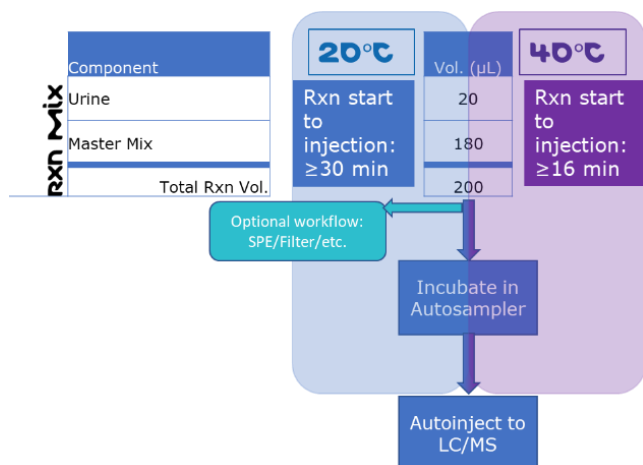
Rxn Mix

| Component | Vol. (µL) |
|---|---|
| Urine | 20 |
| Master Mix | 180 |
| Total Rxn Vol. | 200 |

20°C

Rxn start to injection: ≥30 min

40°C

Rxn start to injection: ≥16 min

Optional workflow: SPE/Filter/etc.

Incubate in Autosampler

Autoinject to LC/MS